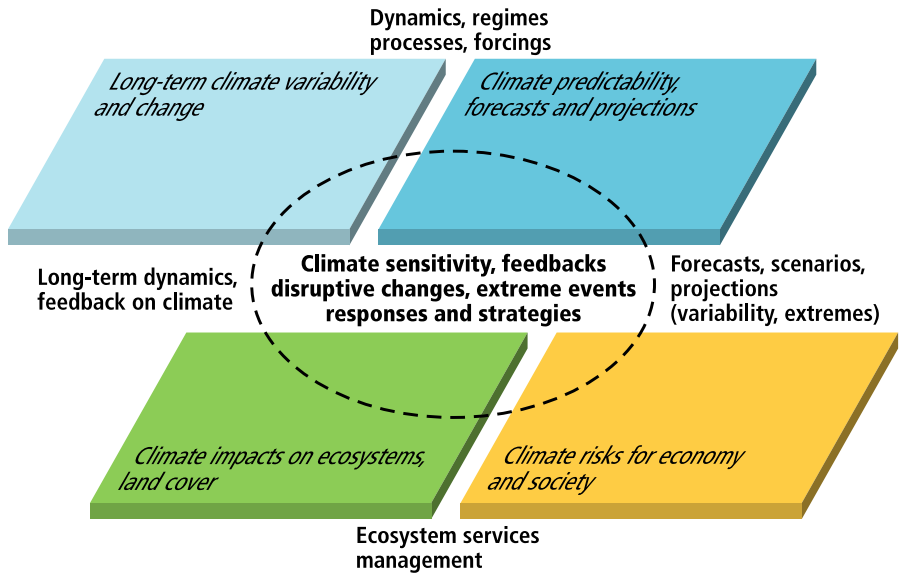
Dynamics, regimes processes, forcings

Long-term climate variability and change

Climate predictability, forecasts and projections

Long-term dynamics, feedback on climate

Climate sensitivity, feedbacks disruptive changes, extreme events responses and strategies

Forecasts, scenarios, projections (variability, extremes)

Climate impacts on ecosystems, land cover

Climate risks for economy and society

Ecosystem services management